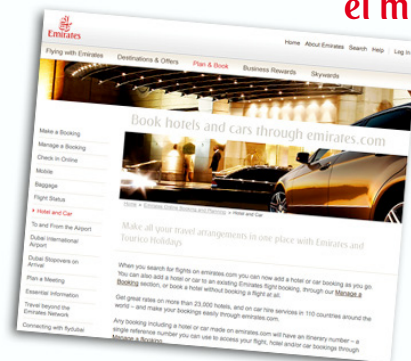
el m

Emirates

Home About Emirates Search Help Log In

Flying with Emirates Destinations & Offers Plan & Book Business Rewards Skywards

Book hotels and cars through emirates.com

Make a Booking
Manage a Booking
Check in Online
Mobile
Baggage
Flight Status
> Hotel and Car
To and From the Airport
Dubai International Airport
Dubai Stopovers on Arrival
Plan a Meeting
Essential Information
Travel beyond the Emirates Network
Connecting with flydubai

Home > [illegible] > Hotel and Car

Make all your travel arrangements in one place with Emirates and Tourico Holidays

When you search for flights on emirates.com you can now add a hotel or car booking as you go. You can also add a hotel or car to an existing Emirates flight booking, through our Manage a Booking section, or book a hotel without booking a flight at all.

Get great rates on more than 23,500 hotels, and on car hire services in 110 countries around the world – and make your bookings easily through emirates.com.

Any booking including a hotel or car made on emirates.com will have an itinerary number – a single reference number you can use to access your flight, hotel and/or car bookings through Manage a Booking.